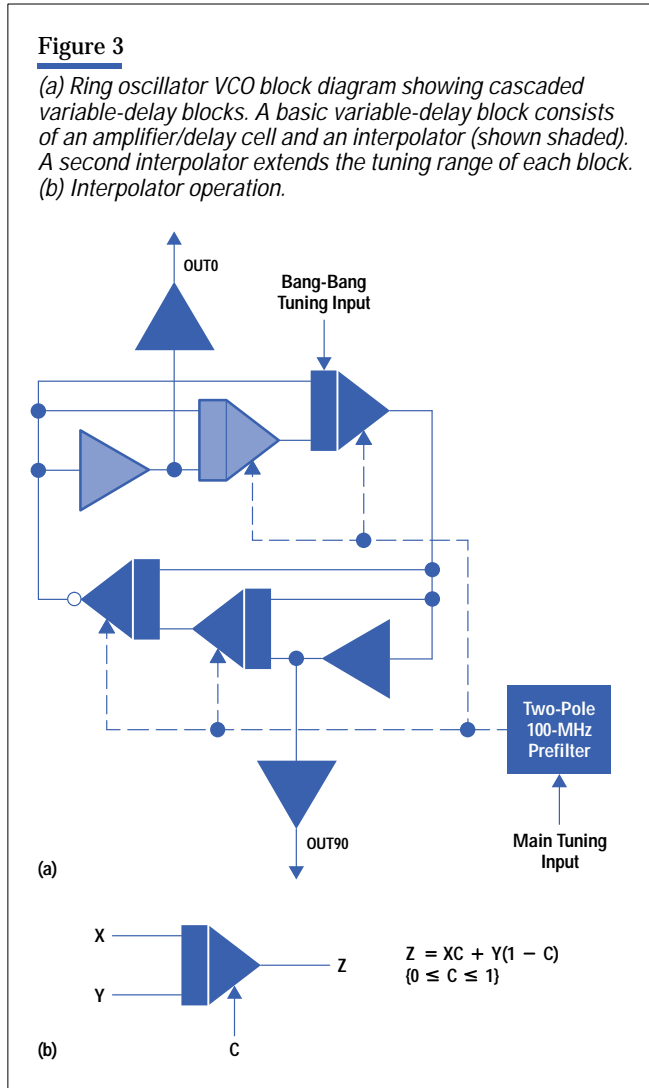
Figure 3

(a) Ring oscillator VCO block diagram showing cascaded variable-delay blocks. A basic variable-delay block consists of an amplifier/delay cell and an interpolator (shown shaded). A second interpolator extends the tuning range of each block. (b) Interpolator operation.

OUT0

Bang-Bang Tuning Input

Two-Pole 100-MHz Prefilter

Main Tuning Input

OUT90

(a)

X

Y

Z

C

$Z = XC + Y(1 - C)$
$\{0 \leq C \leq 1\}$

(b)